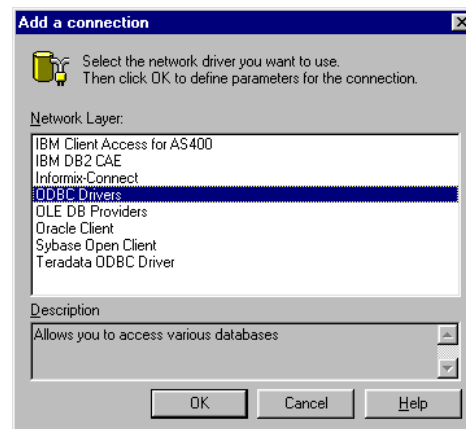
Add a connection

Select the network driver you want to use.
Then click OK to define parameters for the connection.

Network Layer:

IBM Client Access for AS400
IBM DB2 CAE
Informix-Connect
ODBC Drivers
OLE DB Providers
Oracle Client
Sybase Open Client
Teradata ODBC Driver

Description

Allows you to access various databases

OK Cancel Help